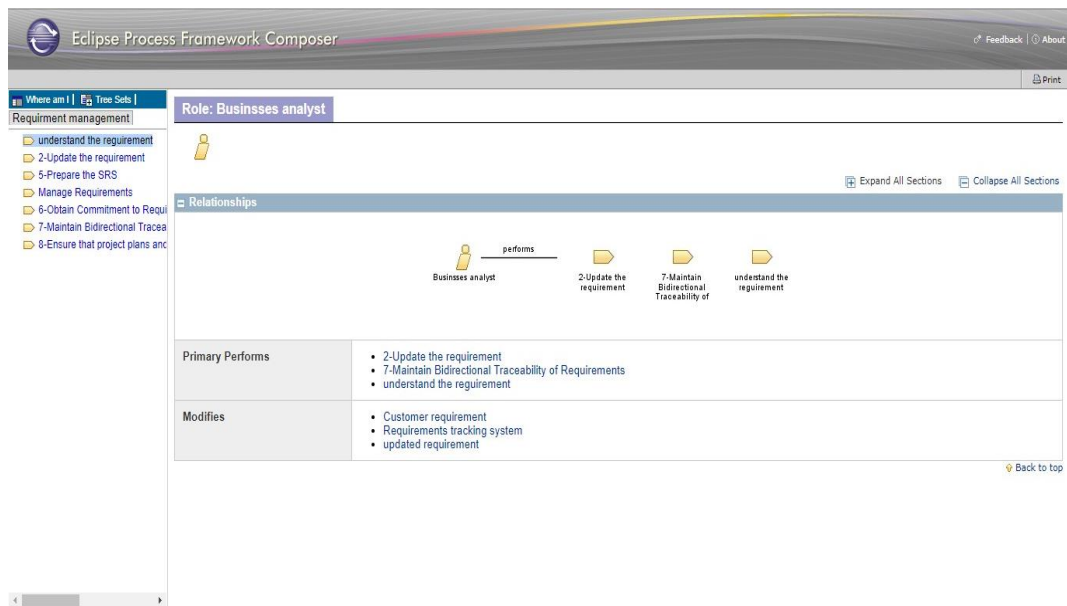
Eclipse Process Framework Composer

Feedback | About

Print

Where am I | Tree Sets |

Requirment management

understand the requirement
2-Update the requirement
5-Prepare the SRS
Manage Requirements
6-Obtain Commitment to Requi
7-Maintain Bidirectional Tracea
8-Ensure that project plans anc

Role: Businsses analyst

Expand All Sections Collapse All Sections

Relationships

performs

Businsses analyst

2-Update the requirement

7-Maintain Bidirectional Traceability of

understand the requirement

| Primary Performs | • 2-Update the requirement • 7-Maintain Bidirectional Traceability of Requirements • understand the requirement |
|---|---|
| Modifies | • Customer requirement • Requirements tracking system • updated requirement |

Back to top